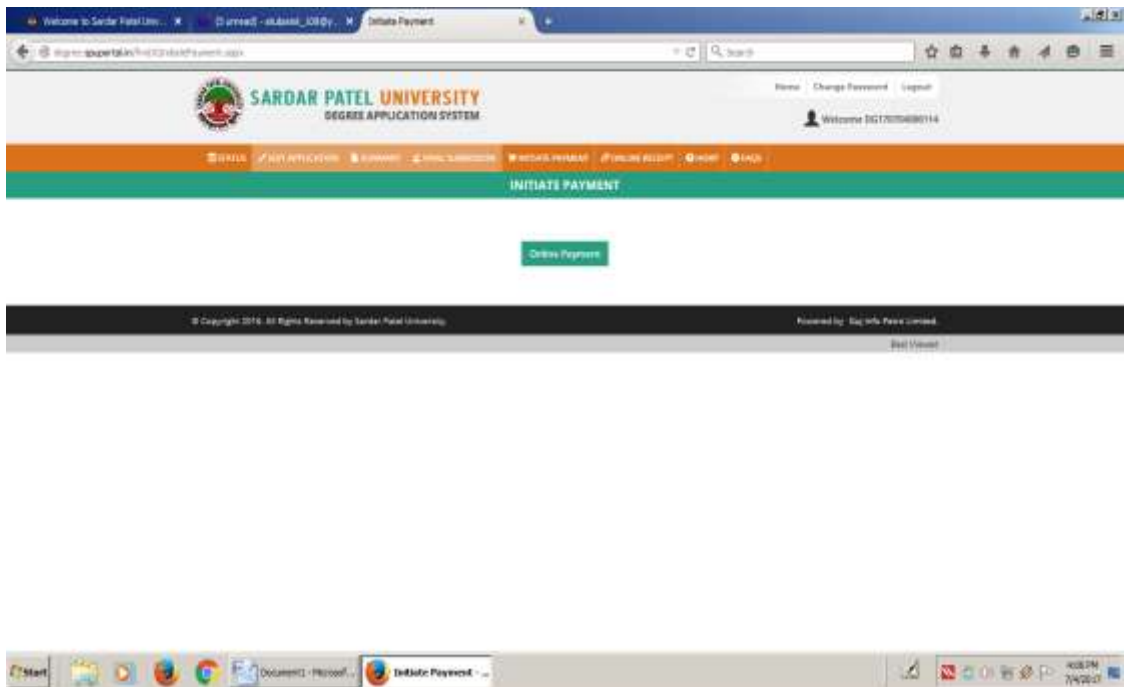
Welcome to Sardar Patel Univ... × (Unread) - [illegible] × Initiate Payment ×

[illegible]spuportal.in/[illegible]

Search

SARDAR PATEL UNIVERSITY
DEGREE APPLICATION SYSTEM

Home Change Password Logout

Welcome DG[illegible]

STATUS EDIT APPLICATION SUMMARY FINAL SUBMISSION INITIATE PAYMENT ONLINE RECEIPT HOME FAQS

INITIATE PAYMENT

Online Payment

© Copyright 2016. All Rights Reserved by Sardar Patel University.

Powered by: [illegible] Limited.

Best Viewed

Start Document1 - Microsof... Initiate Payment - ...

4:08 PM 7/4/2017